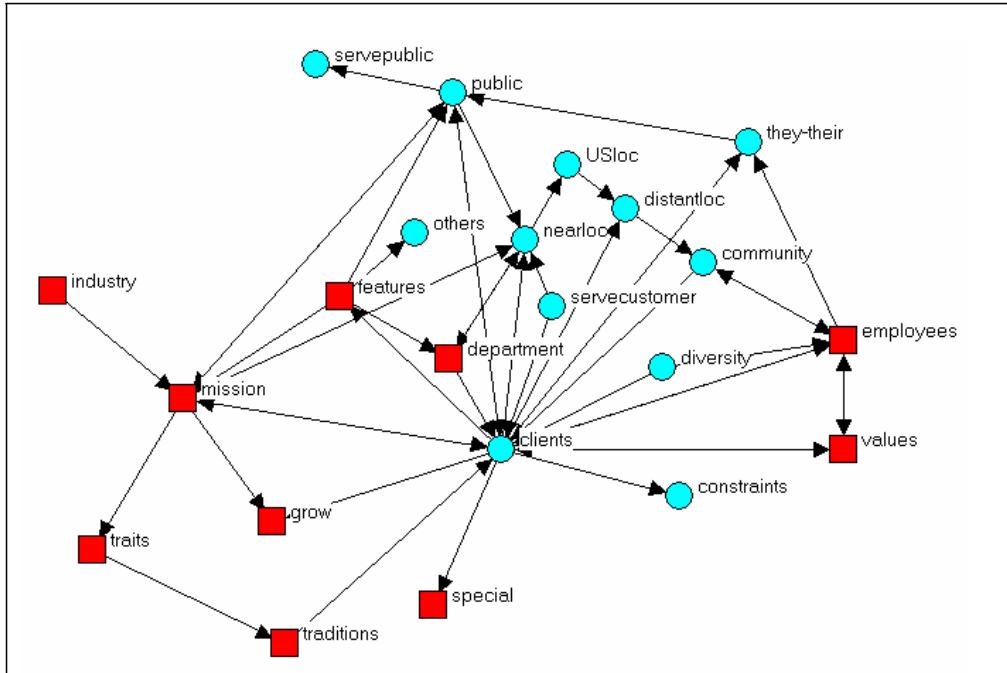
servepublic
public
they-their
USloc
distantloc
others
nearloc
community
industry
features
servecustomer
employees
department
diversity
mission
clients
values
constraints
grow
traits
special
traditions